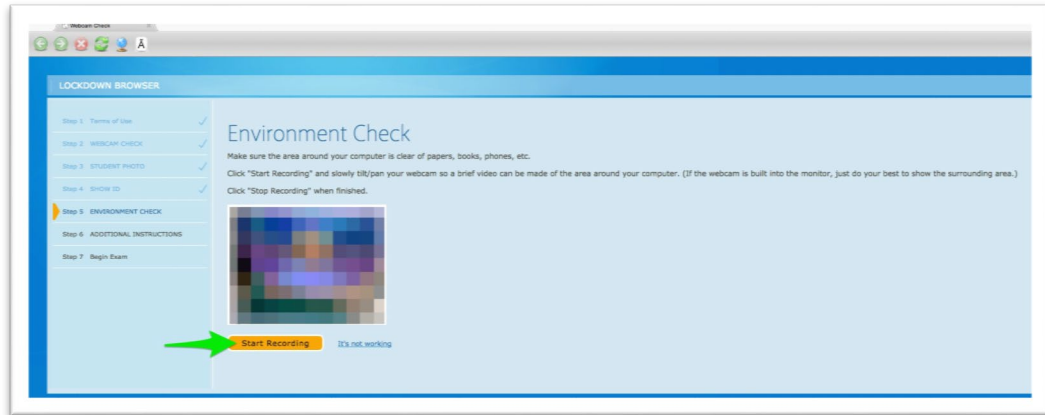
Webcam Check

LOCKDOWN BROWSER

Step 1 Terms of Use
Step 2 WEBCAM CHECK
Step 3 STUDENT PHOTO
Step 4 SHOW ID
Step 5 ENVIRONMENT CHECK
Step 6 ADDITIONAL INSTRUCTIONS
Step 7 Begin Exam

Environment Check

Make sure the area around your computer is clear of papers, books, phones, etc.

Click "Start Recording" and slowly tilt/pan your webcam so a brief video can be made of the area around your computer. (If the webcam is built into the monitor, just do your best to show the surrounding area.)

Click "Stop Recording" when finished.

Start Recording

It's not working